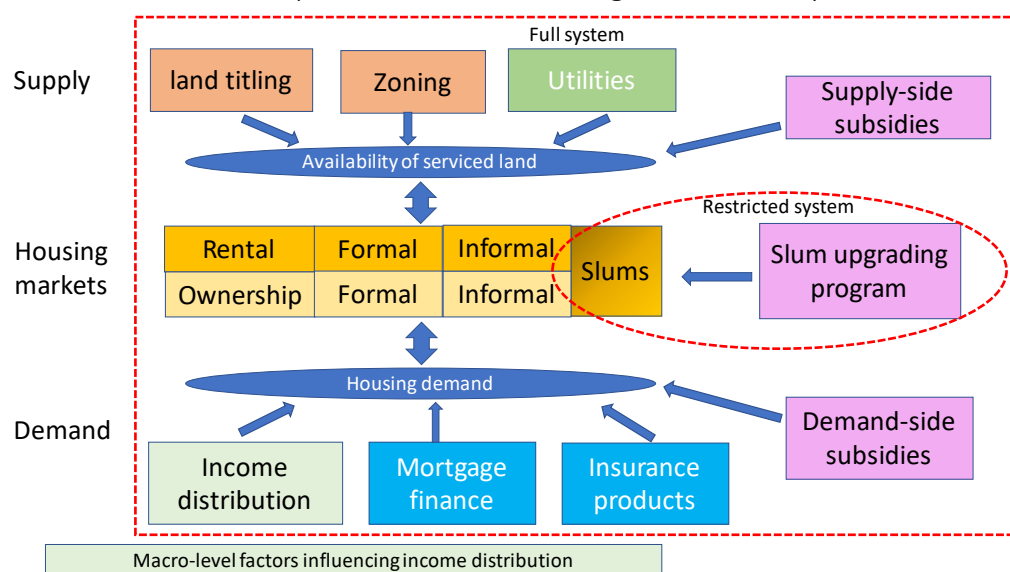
Full system

Supply

land titling

Zoning

Utilities

Supply-side subsidies

Availability of serviced land

Restricted system

Housing markets

Rental

Formal

Informal

Slums

Slum upgrading program

Ownership

Formal

Informal

Housing demand

Demand

Demand-side subsidies

Income distribution

Mortgage finance

Insurance products

Macro-level factors influencing income distribution